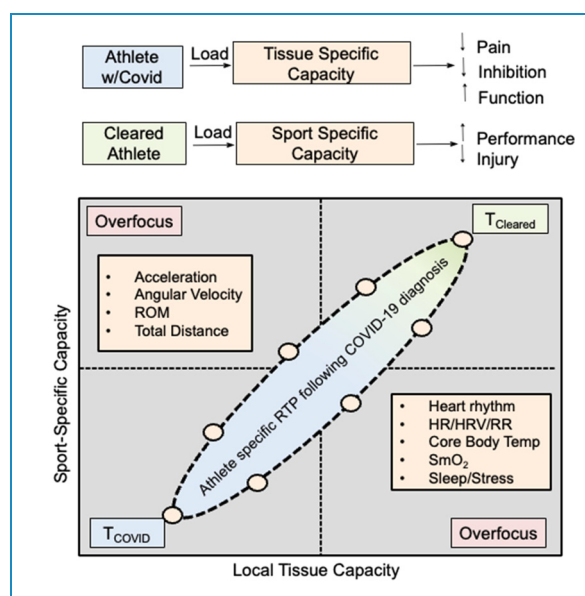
Athlete w/Covid → Load → Tissue Specific Capacity → ↓ Pain ↓ Inhibition ↑ Function

Cleared Athlete → Load → Sport Specific Capacity → ↑ Performance ↓ Injury

Overfocus

$T_{Cleared}$

• Acceleration
• Angular Velocity
• ROM
• Total Distance

Athlete specific RTP following COVID-19 diagnosis

• Heart rhythm
• HR/HRV/RR
• Core Body Temp
• $SmO_2$
• Sleep/Stress

$T_{COVID}$

Overfocus

Sport-Specific Capacity

Local Tissue Capacity